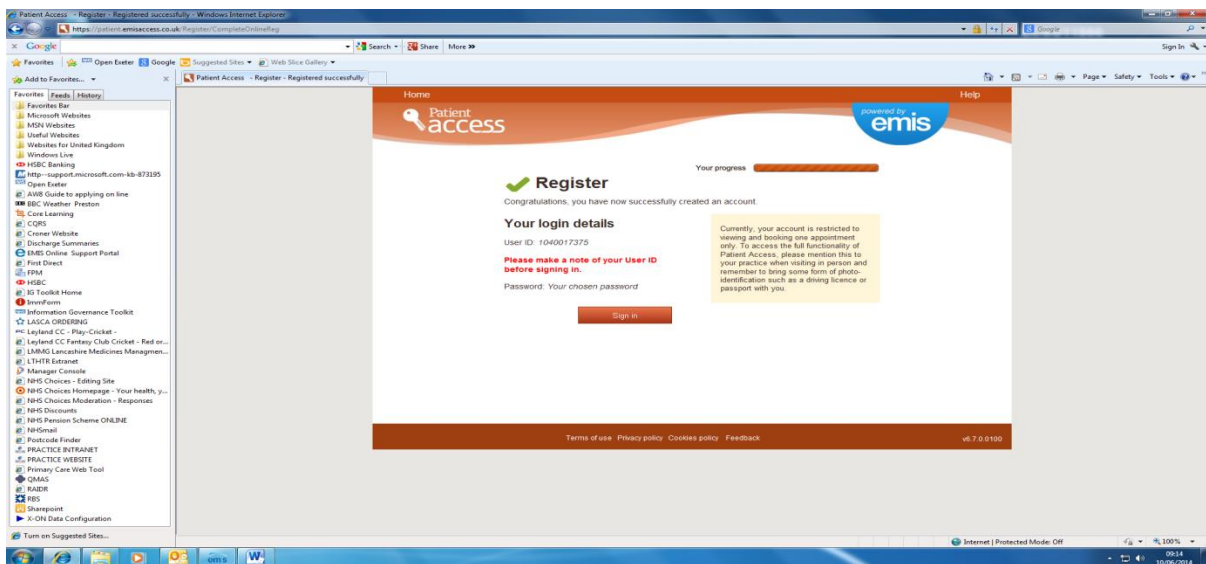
Patient Access - Register - Registered successfully - Windows Internet Explorer

https://patient.emisaccess.co.uk/Register/CompleteOnlineReg

Google

Search · Share · More »

Sign In

Favorites · Open Exeter · Google · Suggested Sites · Web Slice Gallery

Add to Favorites...

Patient Access - Register - Registered successfully

Page · Safety · Tools

Favorites · Feeds · History

Favorites Bar
Microsoft Websites
MSN Websites
Useful Websites
Websites for United Kingdom
Windows Live
HSBC Banking
http--support.microsoft.com-kb-873195
Open Exeter
AW8 Guide to applying on line
BBC Weather Preston
Core Learning
CQRS
Croner Website
Discharge Summaries
EMIS Online Support Portal
First Direct
FPM
HSBC
IG Toolkit Home
ImmForm
Information Governance Toolkit
LASCA ORDERING
Leyland CC - Play-Cricket -
Leyland CC Fantasy Club Cricket - Red or...
LMMG Lancashire Medicines Managmen...
LTHTR Extranet
Manager Console
NHS Choices - Editing Site
NHS Choices Homepage - Your health, y...
NHS Choices Moderation - Responses
NHS Discounts
NHS Pension Scheme ONLINE
NHSmail
Postcode Finder
PRACTICE INTRANET
PRACTICE WEBSITE
Primary Care Web Tool
QMAS
RAIDR
RBS
Sharepoint
X-ON Data Configuration

Turn on Suggested Sites...

Home

Help

Patient access

powered by emis

Your progress

Register

Congratulations, you have now successfully created an account.

Your login details

User ID: 1040017375

Please make a note of your User ID before signing in.

Password: Your chosen password

Currently, your account is restricted to viewing and booking one appointment only. To access the full functionality of Patient Access, please mention this to your practice when visiting in person and remember to bring some form of photo-identification such as a driving licence or passport with you.

Sign in

Terms of use Privacy policy Cookies policy Feedback

v6.7.0.0100

Internet | Protected Mode: Off

100%

09:14
10/06/2014